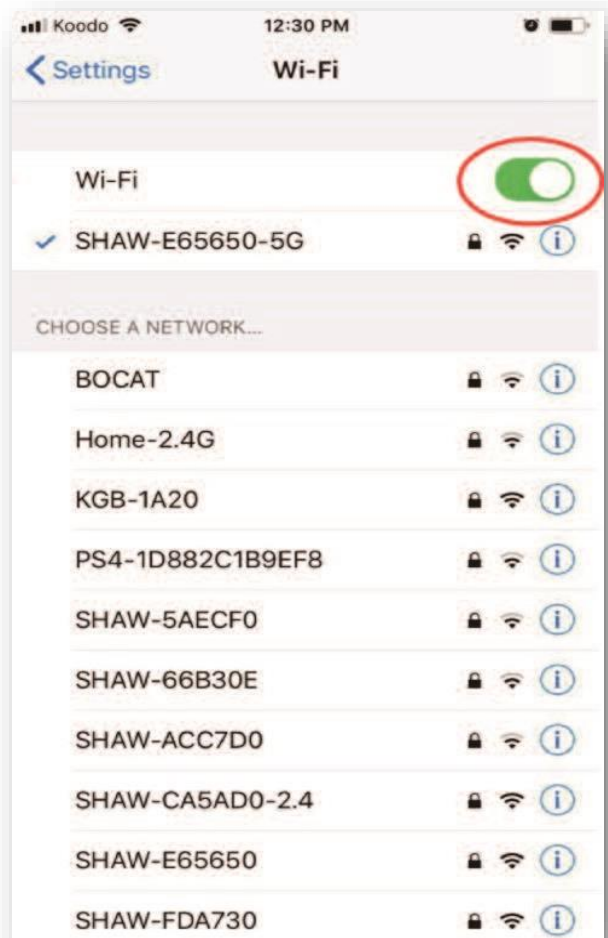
Koodo
12:30 PM

Settings
Wi-Fi

Wi-Fi

✓ SHAW-E65650-5G

CHOOSE A NETWORK...

BOCAT

Home-2.4G

KGB-1A20

PS4-1D882C1B9EF8

SHAW-5AECF0

SHAW-66B30E

SHAW-ACC7D0

SHAW-CA5AD0-2.4

SHAW-E65650

SHAW-FDA730